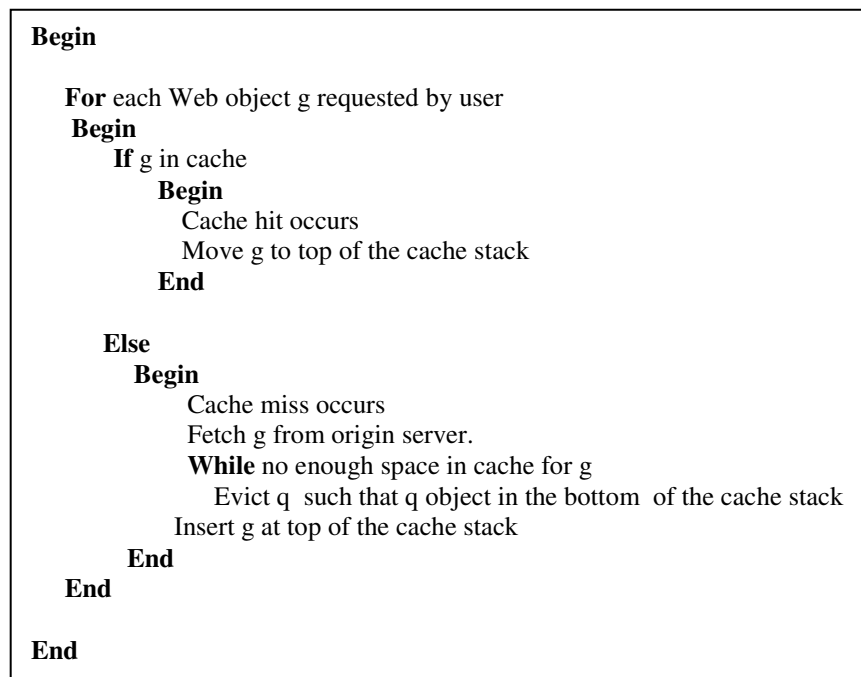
**Begin**

**For** each Web object g requested by user
**Begin**
**If** g in cache
**Begin**
Cache hit occurs
Move g to top of the cache stack
**End**

**Else**
**Begin**
Cache miss occurs
Fetch g from origin server.
**While** no enough space in cache for g
Evict q such that q object in the bottom of the cache stack
Insert g at top of the cache stack
**End**
**End**

**End**